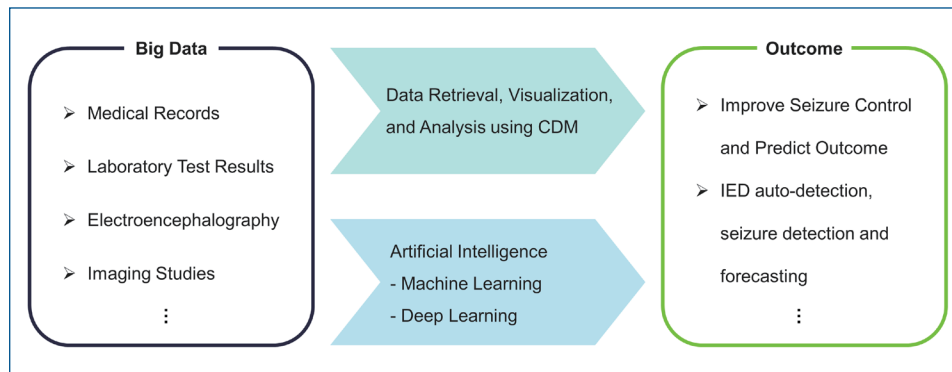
Big Data

➢ Medical Records

➢ Laboratory Test Results

➢ Electroencephalography

➢ Imaging Studies

⋮

Data Retrieval, Visualization, and Analysis using CDM

Artificial Intelligence
- Machine Learning
- Deep Learning

Outcome

➢ Improve Seizure Control and Predict Outcome

➢ IED auto-detection, seizure detection and forecasting

⋮